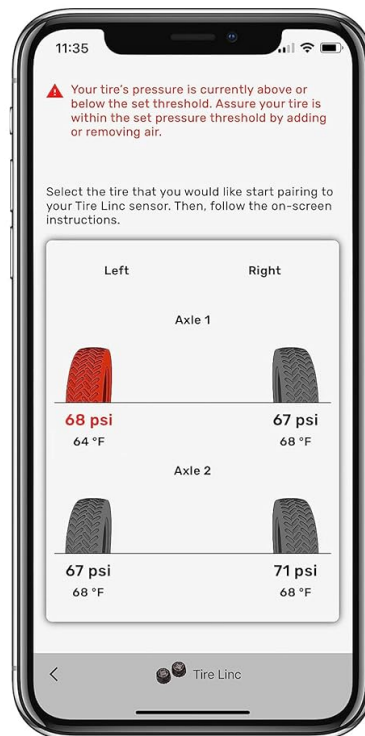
11:35

Your tire's pressure is currently above or below the set threshold. Assure your tire is within the set pressure threshold by adding or removing air.

Select the tire that you would like start pairing to your Tire Linc sensor. Then, follow the on-screen instructions.

Left

Right

Axle 1

68 psi
64 °F

67 psi
68 °F

Axle 2

67 psi
68 °F

71 psi
68 °F

<

Tire Linc